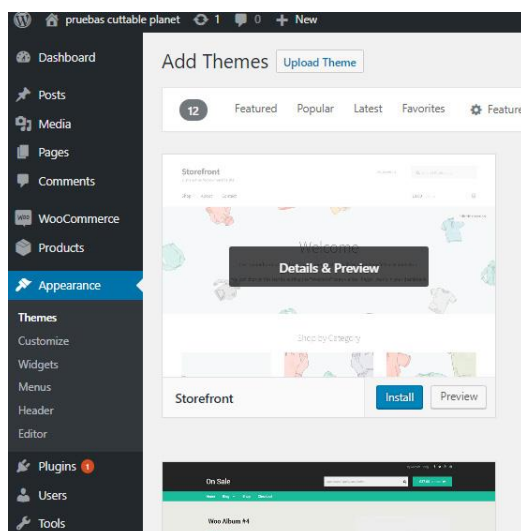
pruebas cuttable planet 1 0 New

Dashboard
Posts
Media
Pages
Comments
WooCommerce
Products
Appearance
Themes
Customize
Widgets
Menus
Header
Editor
Plugins 1
Users
Tools

Add Themes Upload Theme

12 Featured Popular Latest Favorites Feature

Storefront

Welcome

Details & Preview

Shop by Category

Storefront

Install Preview

On Sale

Woo Album #4